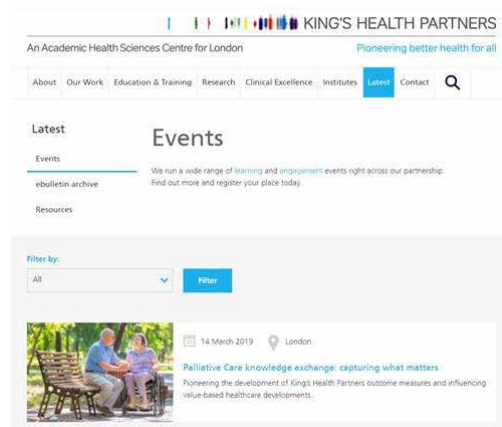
KING'S HEALTH PARTNERS

An Academic Health Sciences Centre for London

Pioneering better health for all

About | Our Work | Education & Training | Research | Clinical Excellence | Institutes | Latest | Contact

Latest

Events

ebulletin archive

Resources

Events

We run a wide range of learning and engagement events right across our partnership. Find out more and register your place today.

Filter by:

All

Filter

14 March 2019

London

Palliative Care knowledge exchange: capturing what matters

Pioneering the development of King's Health Partners outcome measures and influencing value-based healthcare developments.